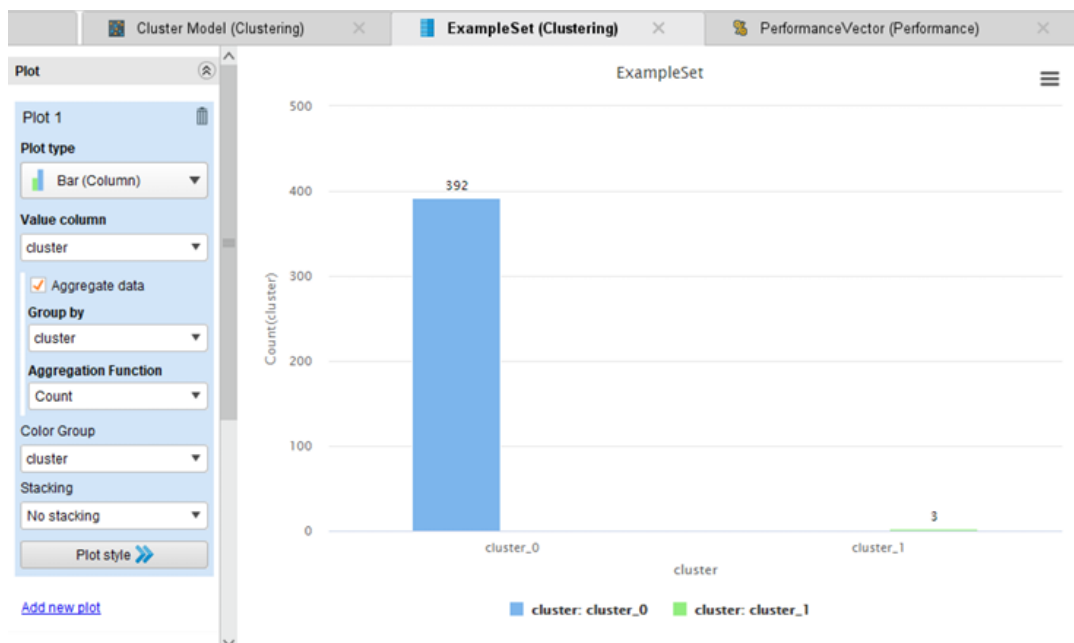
Cluster Model (Clustering) ExampleSet (Clustering) PerformanceVector (Performance)

Plot

Plot 1

Plot type

Bar (Column)

Value column

cluster

Aggregate data

Group by

cluster

Aggregation Function

Count

Color Group

cluster

Stacking

No stacking

Plot style

Add new plot

ExampleSet

500
400
300
200
100
0

Count(cluster)

392

3

cluster_0
cluster_1

cluster

cluster: cluster_0 cluster: cluster_1